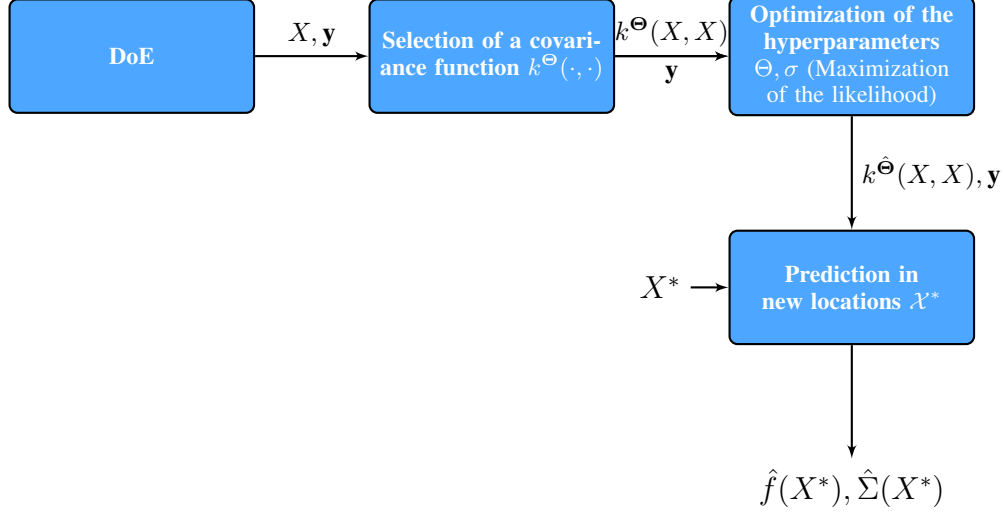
DoE

$X, \mathbf{y}$

Selection of a covariance function $k^{\mathbf{\Theta}}(\cdot,\cdot)$

$k^{\mathbf{\Theta}}(X,X)$
$\mathbf{y}$

Optimization of the hyperparameters $\Theta, \sigma$ (Maximization of the likelihood)

$k^{\hat{\mathbf{\Theta}}}(X,X), \mathbf{y}$

$X^*$

Prediction in new locations $\mathcal{X}^*$

$\hat{f}(X^*), \hat{\Sigma}(X^*)$